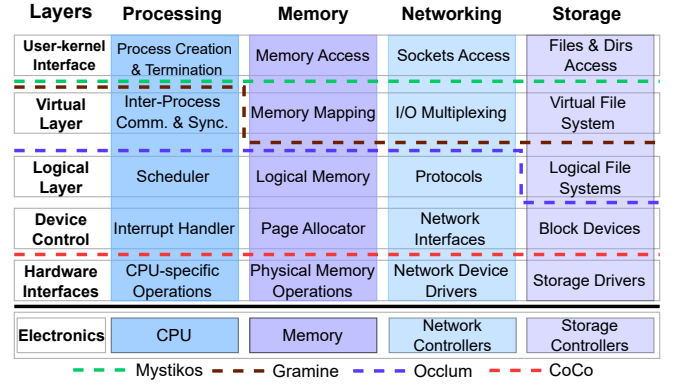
| Layers | Processing | Memory | Networking | Storage |
|---|---|---|---|---|
| User-kernel Interface | Process Creation & Termination | Memory Access | Sockets Access | Files & Dirs Access |
| Virtual Layer | Inter-Process Comm. & Sync. | Memory Mapping | I/O Multiplexing | Virtual File System |
| Logical Layer | Scheduler | Logical Memory | Protocols | Logical File Systems |
| Device Control | Interrupt Handler | Page Allocator | Network Interfaces | Block Devices |
| Hardware Interfaces | CPU-specific Operations | Physical Memory Operations | Network Device Drivers | Storage Drivers |
| Electronics | CPU | Memory | Network Controllers | Storage Controllers |

Mystikos Gramine Occlum CoCo